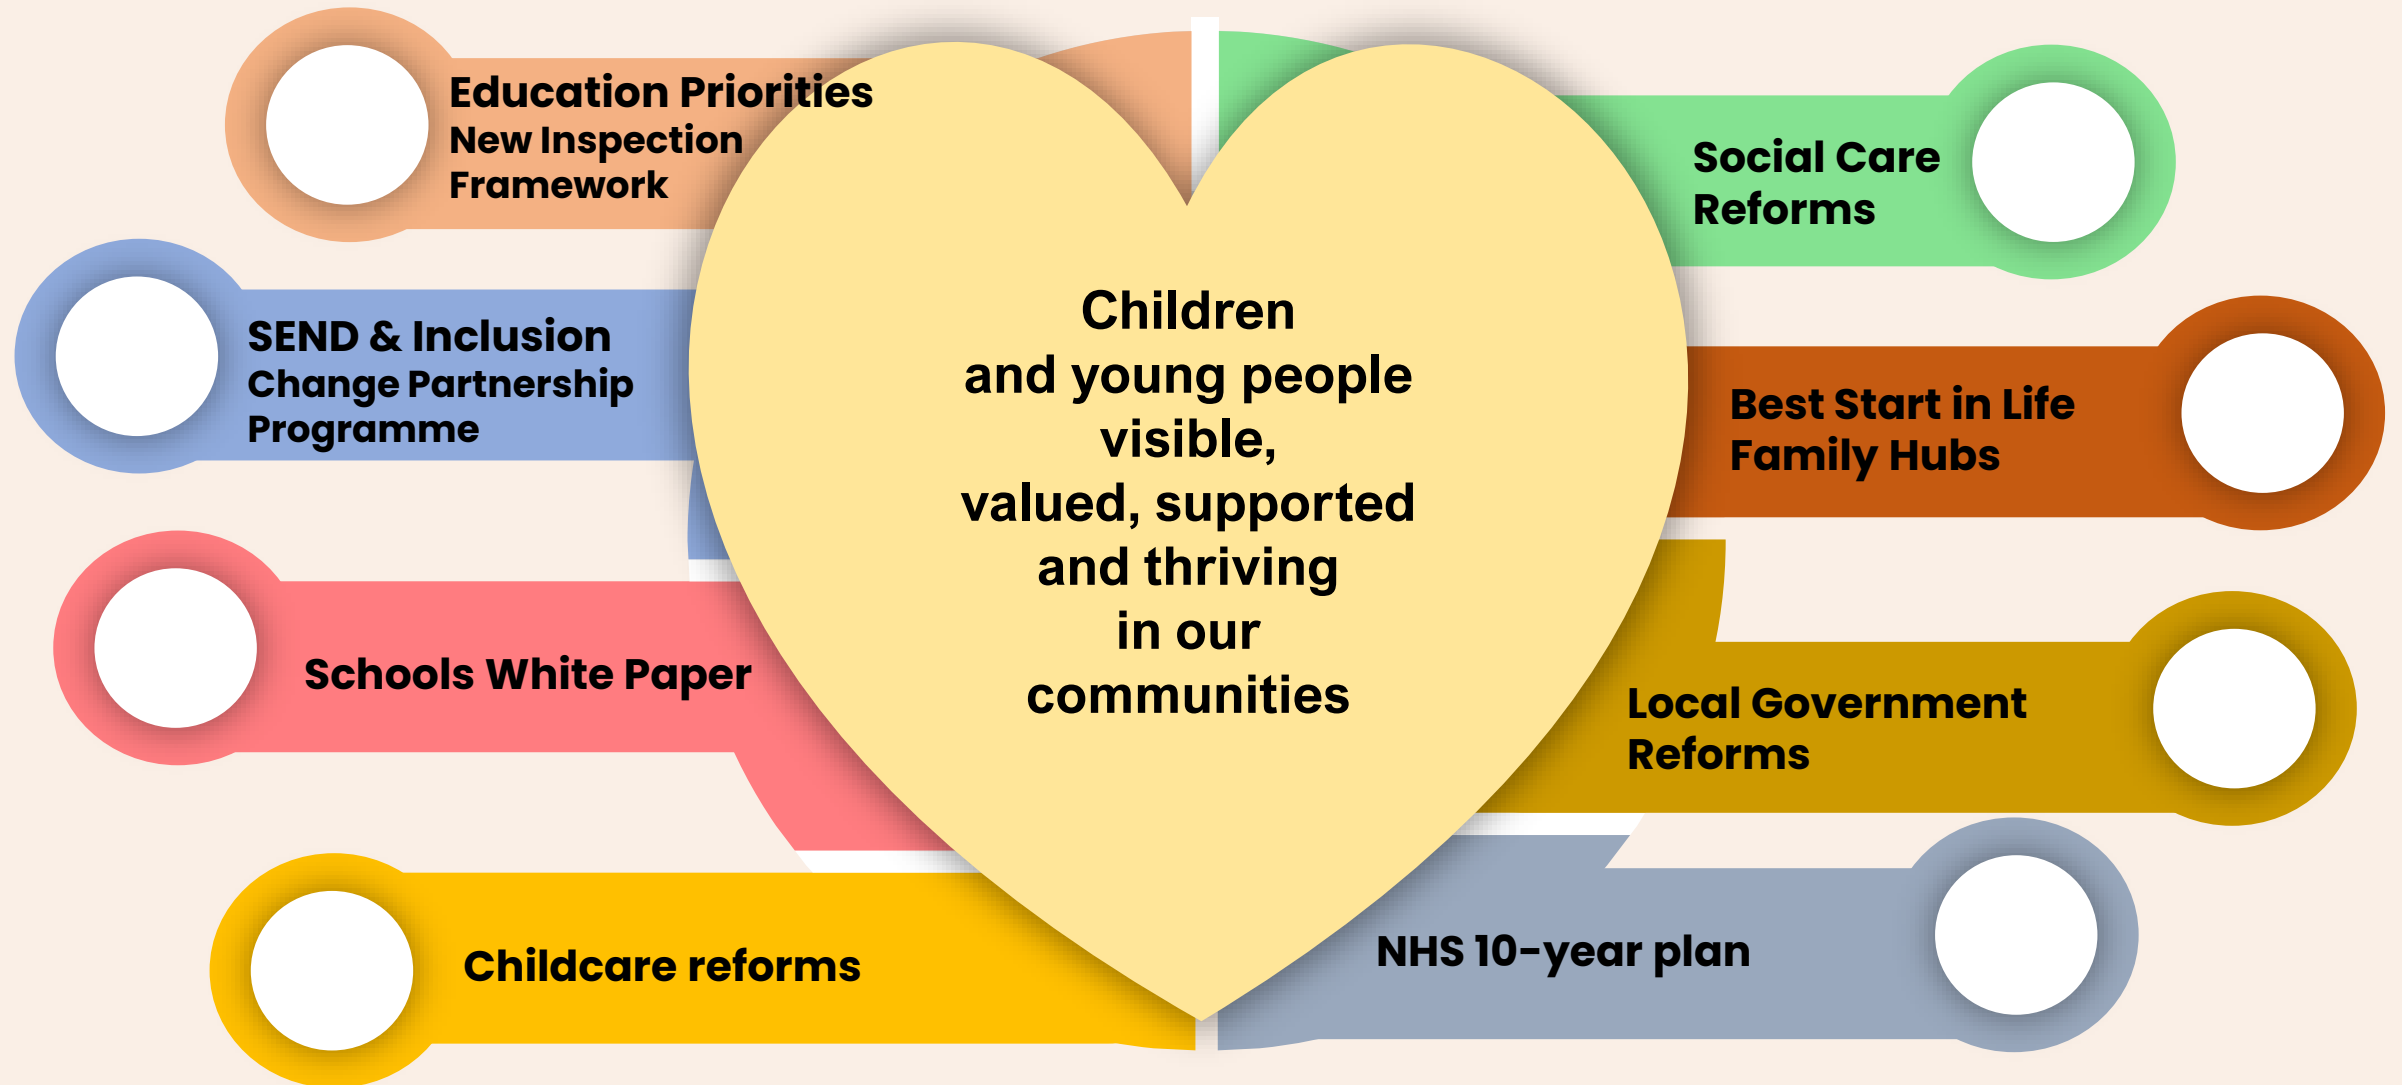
Education Priorities
New Inspection Framework

SEND & Inclusion
Change Partnership Programme

Schools White Paper

Childcare reforms

Children and young people visible, valued, supported and thriving in our communities

Social Care Reforms

Best Start in Life
Family Hubs

Local Government Reforms

NHS 10-year plan